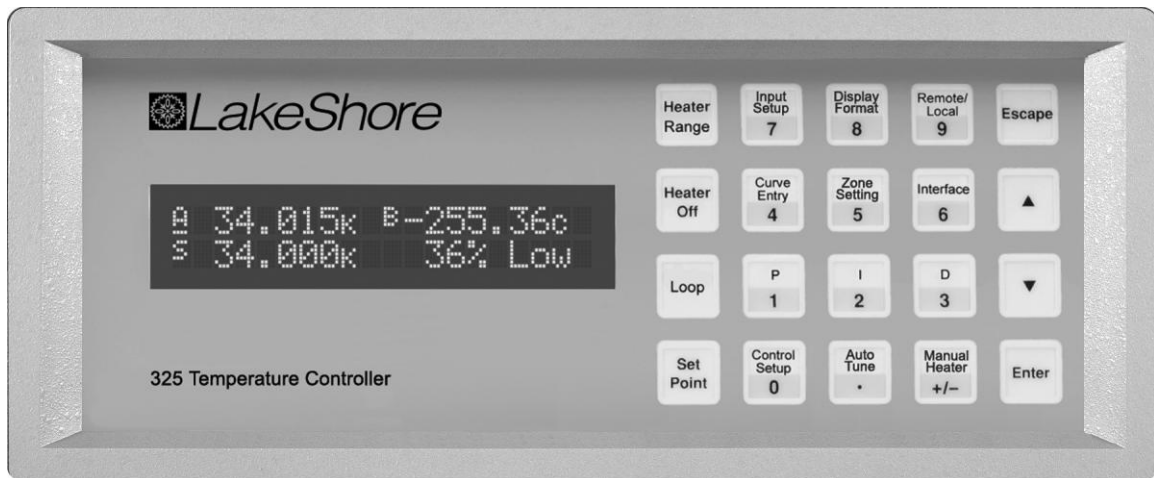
LakeShore

A 34.015K B-255.36C
S 34.000K 36% Low

325 Temperature Controller

Heater Range

Input Setup 7

Display Format 8

Remote/ Local 9

Escape

Heater Off

Curve Entry 4

Zone Setting 5

Interface 6

▲

Loop

P 1

I 2

D 3

▼

Set Point

Control Setup 0

Auto Tune ·

Manual Heater +/−

Enter